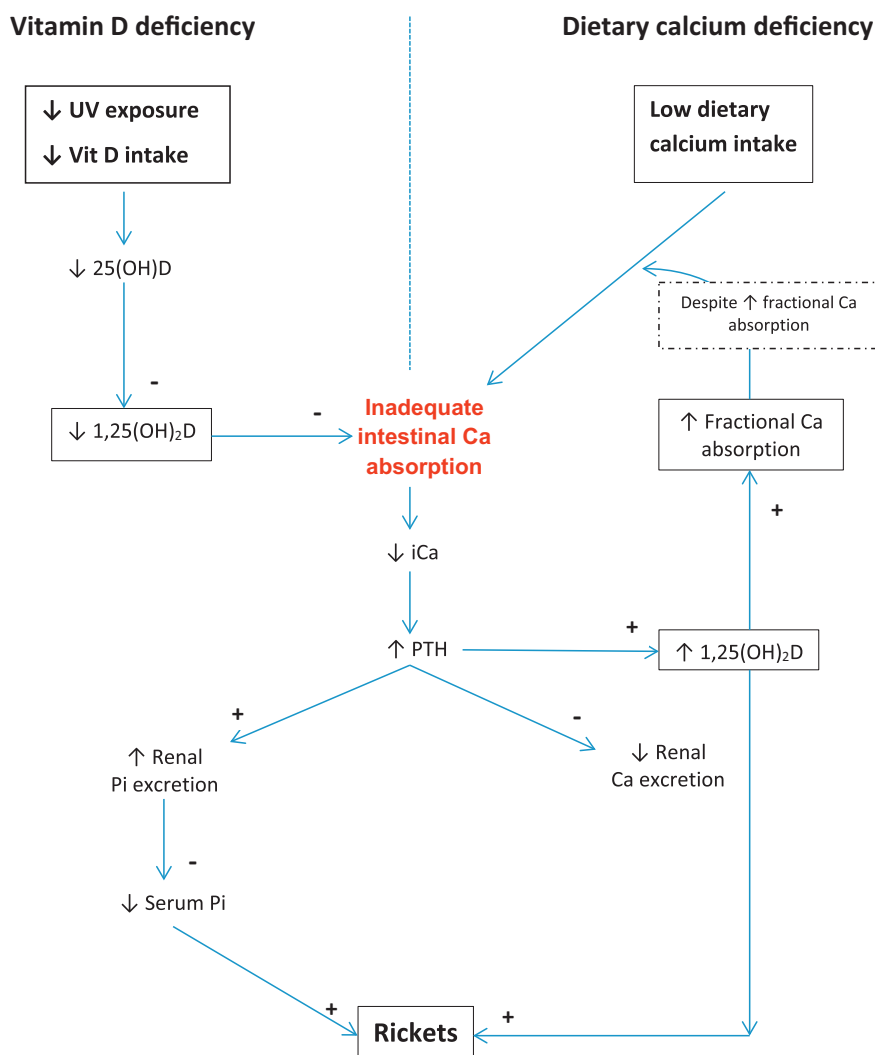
Vitamin D deficiency

Dietary calcium deficiency

↓ UV exposure

↓ Vit D intake

Low dietary calcium intake

↓ 25(OH)D

Despite ↑ fractional Ca absorption

-

↓ $1,25(OH)_2D$

-

Inadequate intestinal Ca absorption

↑ Fractional Ca absorption

+

↓ iCa

+

↑ PTH

↑ $1,25(OH)_2D$

+

-

↑ Renal Pi excretion

↓ Renal Ca excretion

-

↓ Serum Pi

+

+

Rickets